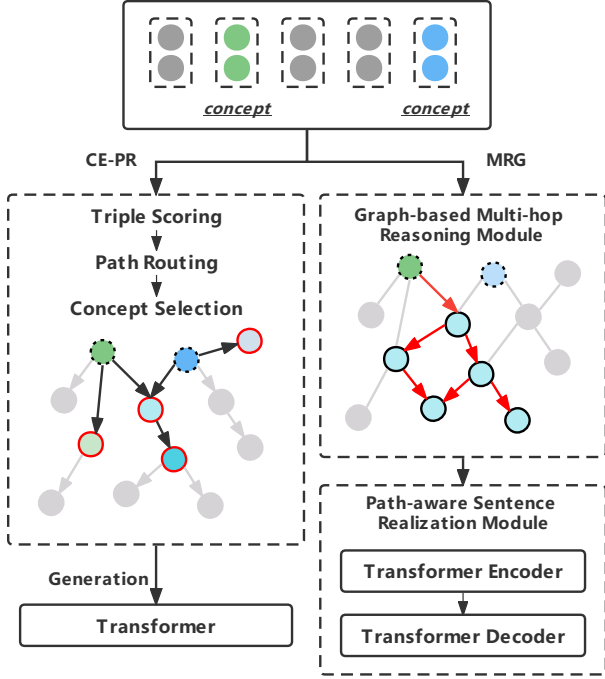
concept

concept

CE-PR

MRG

Triple Scoring

Path Routing

Concept Selection

Graph-based Multi-hop Reasoning Module

Path-aware Sentence Realization Module

Transformer Encoder

Transformer Decoder

Generation

Transformer